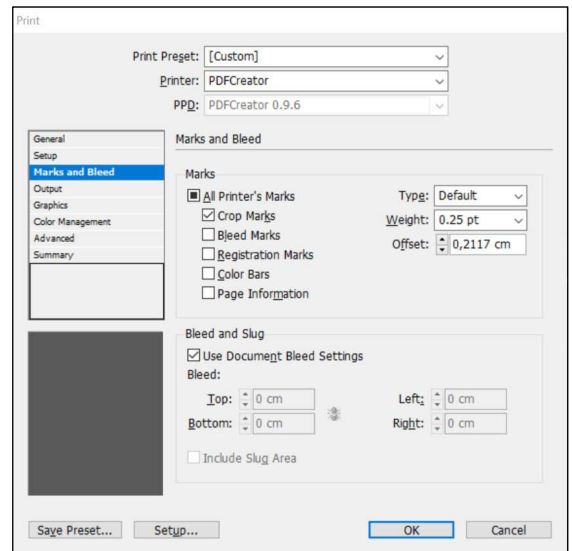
Print

Print Preset: [Custom]
Printer: PDFCreator
PPD: PDFCreator 0.9.6

General
Setup
Marks and Bleed
Output
Graphics
Color Management
Advanced
Summary

Marks and Bleed

Marks
All Printer's Marks
Crop Marks
Bleed Marks
Registration Marks
Color Bars
Page Information

Type: Default
Weight: 0.25 pt
Offset: 0,2117 cm

Bleed and Slug
Use Document Bleed Settings
Bleed:
Top: 0 cm
Bottom: 0 cm
Left: 0 cm
Right: 0 cm
Include Slug Area

Save Preset... Setup... OK Cancel